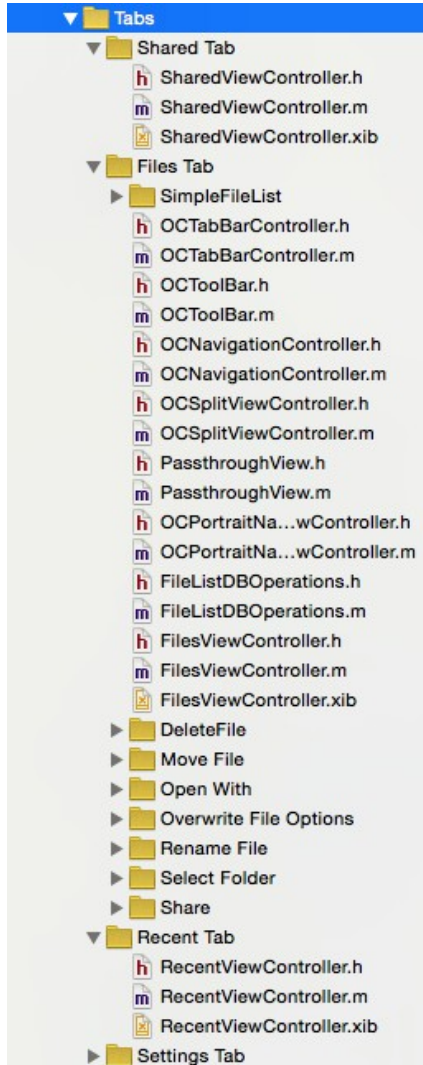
Tabs
Shared Tab
h SharedViewController.h
m SharedViewController.m
SharedViewController.xib
Files Tab
SimpleFileList
h OCTabBarController.h
m OCTabBarController.m
h OCToolBar.h
m OCToolBar.m
h OCNavigationController.h
m OCNavigationController.m
h OCSplitViewController.h
m OCSplitViewController.m
h PassthroughView.h
m PassthroughView.m
h OCPortraitNa...wController.h
m OCPortraitNa...wController.m
h FileListDBOperations.h
m FileListDBOperations.m
h FilesViewController.h
m FilesViewController.m
FilesViewController.xib
DeleteFile
Move File
Open With
Overwrite File Options
Rename File
Select Folder
Share
Recent Tab
h RecentViewController.h
m RecentViewController.m
RecentViewController.xib
Settings Tab